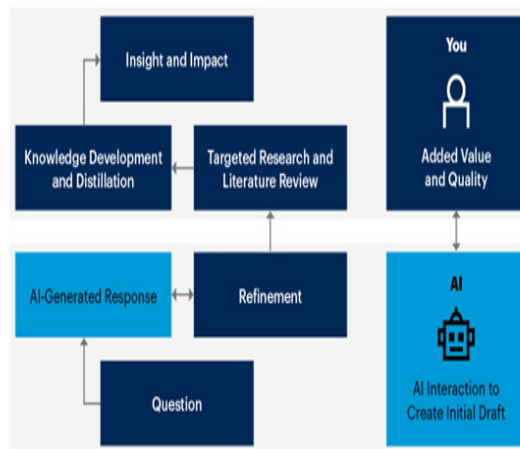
Insight and Impact

Knowledge Development and Distillation

Targeted Research and Literature Review

You

Added Value and Quality

AI-Generated Response

Refinement

AI

Question

AI Interaction to Create Initial Draft